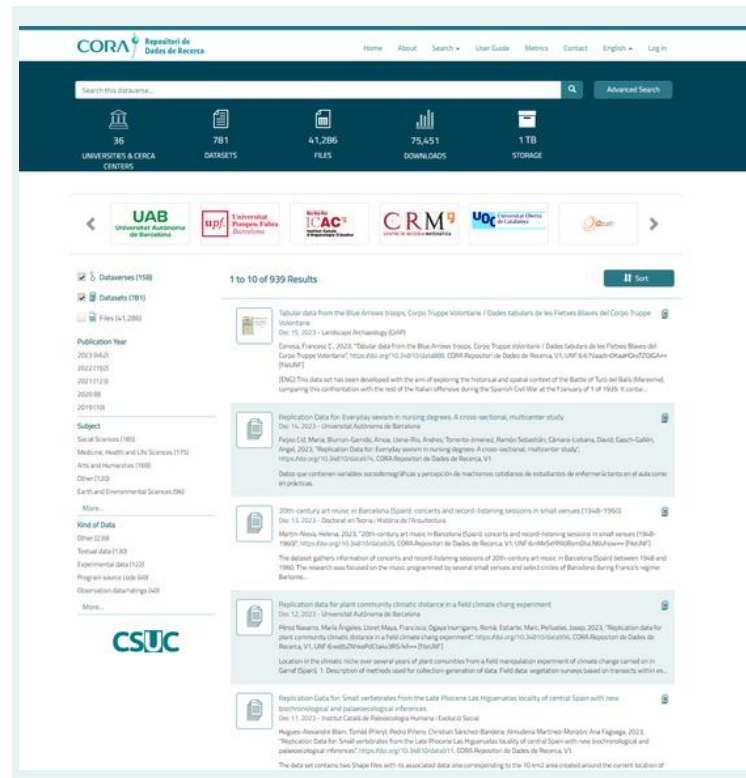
CORA Repositori de Dades de Recerca

Home About Search User Guide Metrics Contact English Log In

Search this dataverse...

Advanced Search

36
UNIVERSITIES & CERCA CENTERS

781
DATASETS

41,286
FILES

75,451
DOWNLOADS

1 TB
STORAGE

UAB Universitat Autònoma de Barcelona

upf. Universitat Pompeu Fabra Barcelona

ICAC

CRM CENTRE DE RECERCA MATEMÀTICA

UOC Universitat Oberta de Catalunya

Dataverses (158)

Datasets (781)

Files (41,286)

Publication Year
2023 (462)
2022 (152)
2021 (123)
2020 (8)
2019 (10)

Subject
Social Sciences (185)
Medicine, Health and Life Sciences (175)
Arts and Humanities (150)
Other (120)
Earth and Environmental Sciences (96)

More...

Kind of Data
Other (239)
Textual data (130)
Experimental data (122)
Program source code (49)
Observation data/ratings (40)

More...

CSUC

1 to 10 of 939 Results

Sort

Tabular data from the Blue Arrows troops, Corpo Truppe Volontarie / Dades tabulars de les Fletxes Blaves del Corpo Truppe Volontarie
Dec 15, 2023 - Landscape Archaeology (GIAP)
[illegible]
[ENG] This data set has been developed with the aim of exploring the historical and spatial context of the Battle of Turó del Balís (Maresme), comparing this confrontation with the rest of the Italian offensive during the Spanish Civil War at the February of 1 of 1939. It conta...

Replication Data for: Everyday sexism in nursing degrees: A cross-sectional, multicenter study
Dec 14, 2023 - Universitat Autònoma de Barcelona
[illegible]
Datos que contienen variables sociodemográficas y percepción de machismos cotidianos de estudiantes de enfermería en el aula como en prácticas.

20th-century art music in Barcelona (Spain): concerts and record-listening sessions in small venues (1948-1960)
Dec 13, 2023 - Doctorat en Teoria i Història de l'Arquitectura
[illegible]
The dataset gathers information of concerts and record-listening sessions of 20th-century art music in Barcelona (Spain) between 1948 and 1960. The research was focused on the music programmed by several small venues and select circles of Barcelona during Franco's regime. Bartomu...

Replication data for plant community climatic distance in a field climate chang experiment
Dec 12, 2023 - Universitat Autònoma de Barcelona
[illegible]
Location in the climatic niche over several years of plant communities from a field manipulation experiment of climate change carried on in Garraf (Spain). 1. Description of methods used for collection-generation of data: Field data: vegetation surveys based on transects within ea...

Replication Data for: Small vertebrates from the Late Pliocene Las Higueruelas locality of central Spain with new biochronological and palaeoecological inferences
Dec 11, 2023 - Institut Català de Paleoecologia Humana i Evolució Social
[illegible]
The data set contains two Shape files with its associated data one corresponding to the 10 m2 area created around the current location of